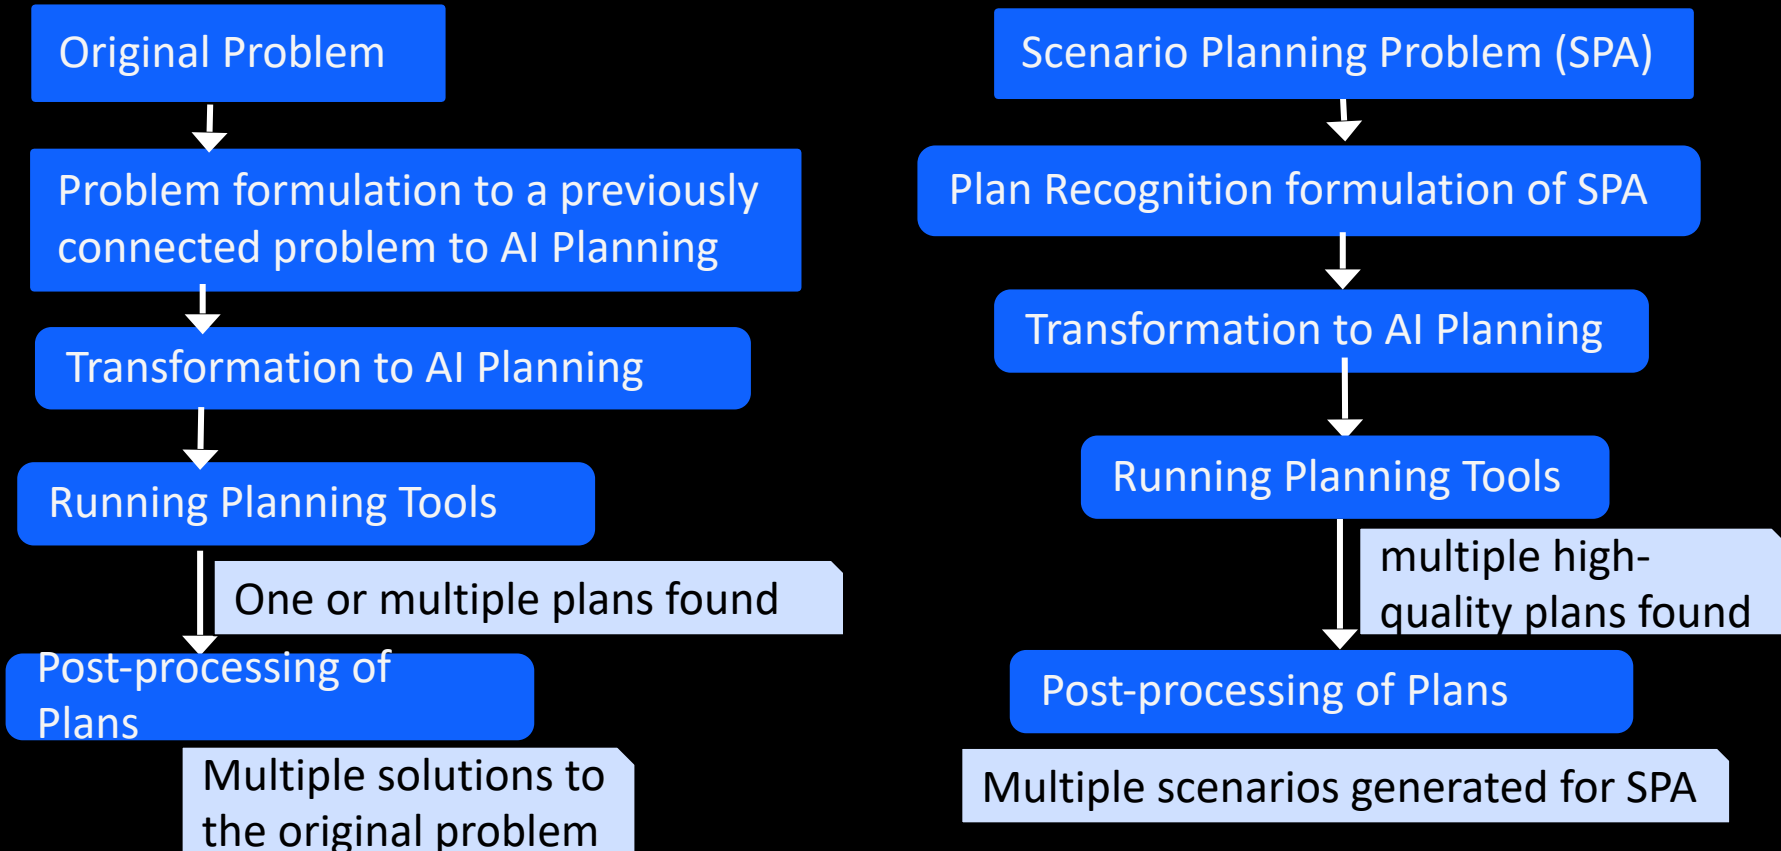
Original Problem

Problem formulation to a previously connected problem to AI Planning

Transformation to AI Planning

Running Planning Tools

One or multiple plans found

Post-processing of Plans

Multiple solutions to the original problem

Scenario Planning Problem (SPA)

Plan Recognition formulation of SPA

Transformation to AI Planning

Running Planning Tools

multiple high-quality plans found

Post-processing of Plans

Multiple scenarios generated for SPA